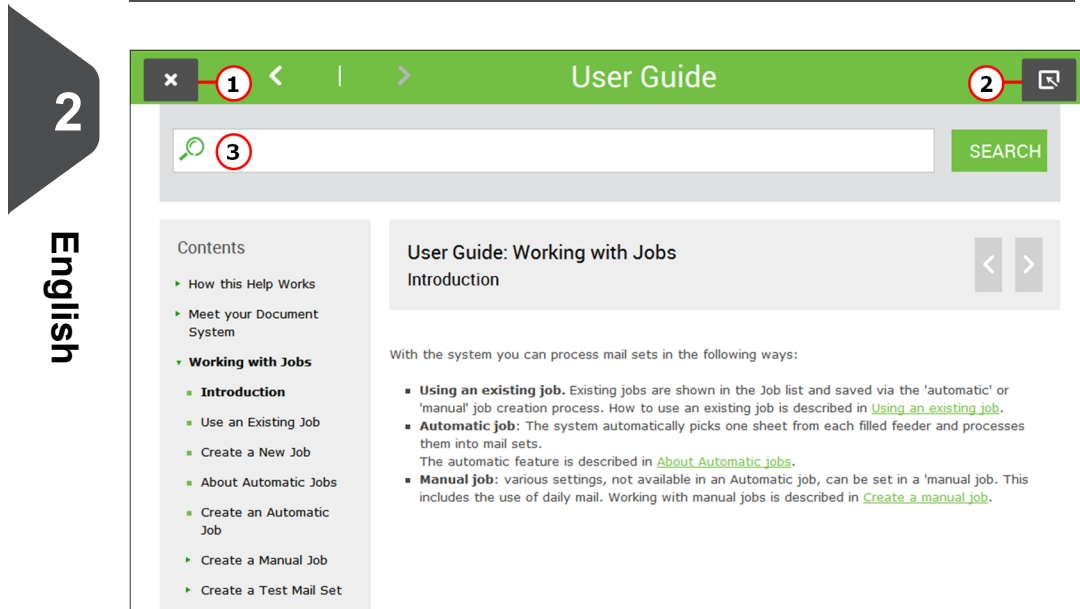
2

English

1

User Guide

2

3

SEARCH

Contents

How this Help Works

Meet your Document System

Working with Jobs

Introduction

Use an Existing Job

Create a New Job

About Automatic Jobs

Create an Automatic Job

Create a Manual Job

Create a Test Mail Set

User Guide: Working with Jobs

Introduction

With the system you can process mail sets in the following ways:

- **Using an existing job.** Existing jobs are shown in the Job list and saved via the 'automatic' or 'manual' job creation process. How to use an existing job is described in Using an existing job.
- **Automatic job**: The system automatically picks one sheet from each filled feeder and processes them into mail sets.
The automatic feature is described in About Automatic jobs.
- **Manual job**: various settings, not available in an Automatic job, can be set in a 'manual job. This includes the use of daily mail. Working with manual jobs is described in Create a manual job.